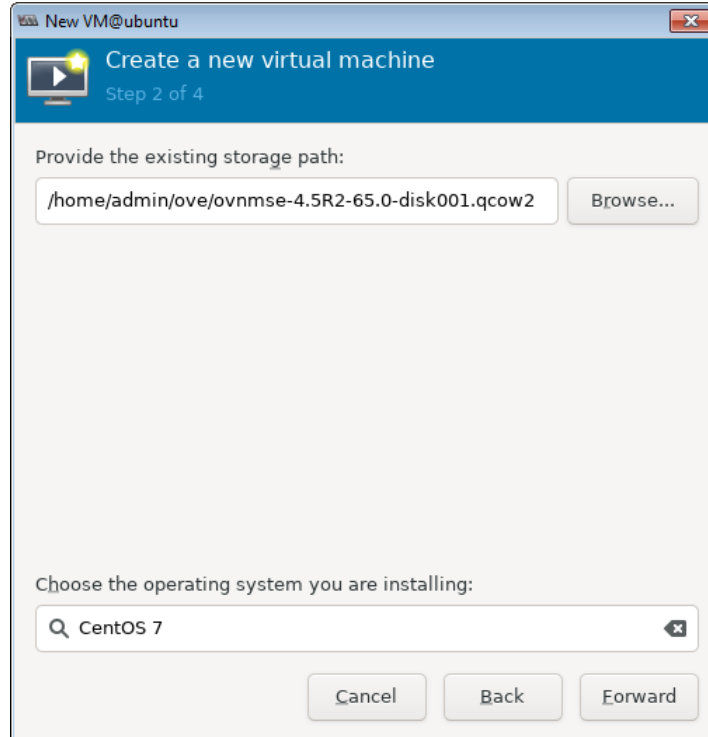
New VM@ubuntu

Create a new virtual machine
Step 2 of 4

Provide the existing storage path:

/home/admin/ove/ovnmse-4.5R2-65.0-disk001.qcow2

Browse...

Choose the operating system you are installing:

CentOS 7

Cancel

Back

Forward